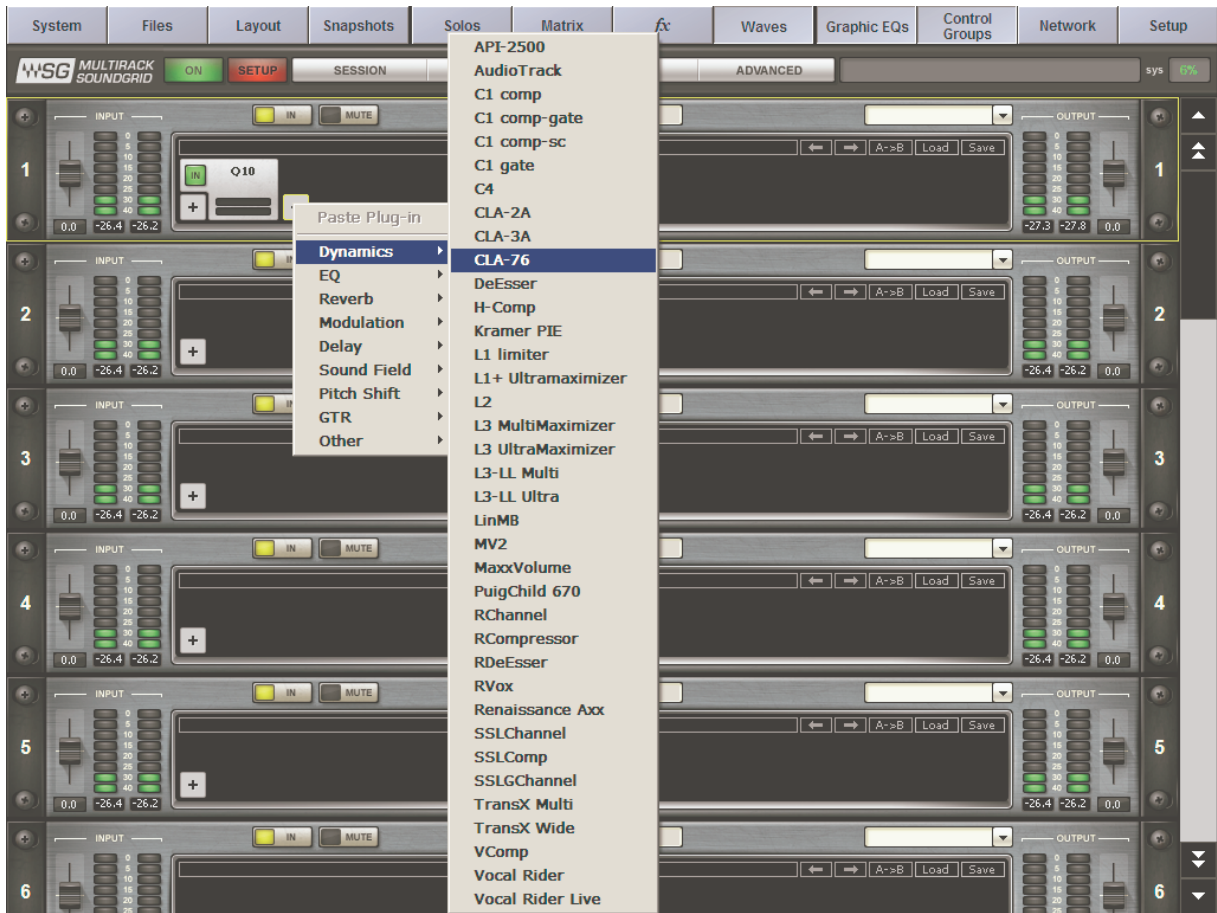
System Files Layout Snapshots Solos Matrix $fx$ Waves Graphic EQs Control Groups Network Setup

MULTIRACK SOUNDGRID ON SETUP SESSION ADVANCED sys 6%

INPUT IN MUTE OUTPUT

1

0 5 10 15 20 25 30 40

IN Q10

A->B Load Save

0.0 -26.4 -26.2 -27.3 -27.8 0.0

Paste Plug-in

Dynamics
EQ
Reverb
Modulation
Delay
Sound Field
Pitch Shift
GTR
Other

API-2500
AudioTrack
C1 comp
C1 comp-gate
C1 comp-sc
C1 gate
C4
CLA-2A
CLA-3A
CLA-76
DeEsser
H-Comp
Kramer PIE
L1 limiter
L1+ Ultramaximizer
L2
L3 MultiMaximizer
L3 UltraMaximizer
L3-LL Multi
L3-LL Ultra
LinMB
MV2
MaxxVolume
PuigChild 670
RChannel
RCompressor
RDeEsser
RVox
Renaissance Axx
SSLChannel
SSLComp
SSLGChannel
TransX Multi
TransX Wide
VComp
Vocal Rider
Vocal Rider Live

2 INPUT OUTPUT A->B Load Save 0.0 -26.4 -26.2 -26.4 -26.2 0.0 2

3 INPUT OUTPUT A->B Load Save 0.0 -26.4 -26.2 -26.4 -26.2 0.0 3

4 INPUT IN MUTE OUTPUT A->B Load Save 0.0 -26.4 -26.2 -26.4 -26.2 0.0 4

5 INPUT IN MUTE OUTPUT A->B Load Save 0.0 -26.4 -26.2 -26.4 -26.2 0.0 5

6 INPUT IN MUTE OUTPUT A->B Load Save 6